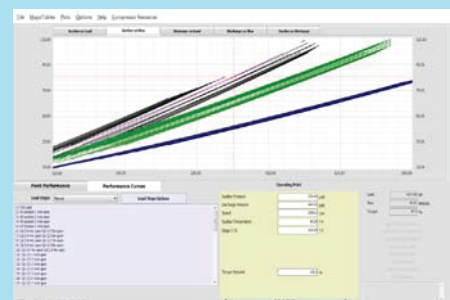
File Maps/Tables Plots Options Help Compressor Resources

Suction to dist | Suction to flow | Discharge to load | Discharge to flow | Suction to Discharge

Point Performance | Performance Curves

Load Steps | Load Step Options

Operating Point

Suction Pressure
Discharge Pressure
Speed
Suction Temperature
Stage 1 %

Torque Required

Load
Flow
Torque